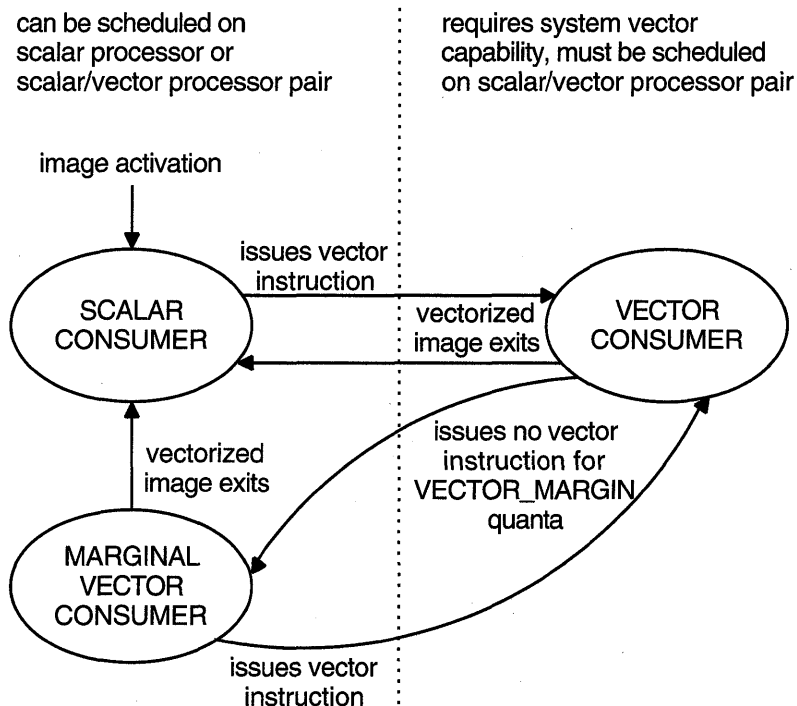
can be scheduled on scalar processor or scalar/vector processor pair

requires system vector capability, must be scheduled on scalar/vector processor pair

image activation

issues vector instruction

SCALAR CONSUMER

vectorized image exits

VECTOR CONSUMER

vectorized image exits

issues no vector instruction for VECTOR_MARGIN quanta

MARGINAL VECTOR CONSUMER

issues vector instruction